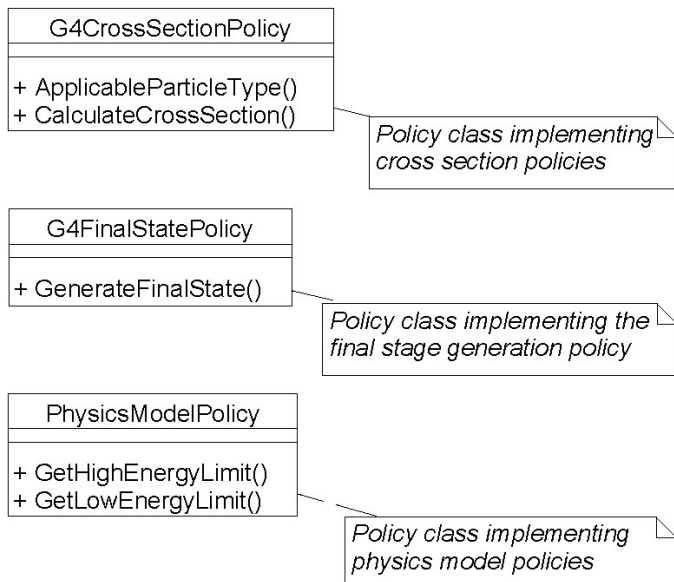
G4CrossSectionPolicy

+ ApplicableParticleType()
+ CalculateCrossSection()

Policy class implementing cross section policies

G4FinalStatePolicy

+ GenerateFinalState()

Policy class implementing the final stage generation policy

PhysicsModelPolicy

+ GetHighEnergyLimit()
+ GetLowEnergyLimit()

Policy class implementing physics model policies